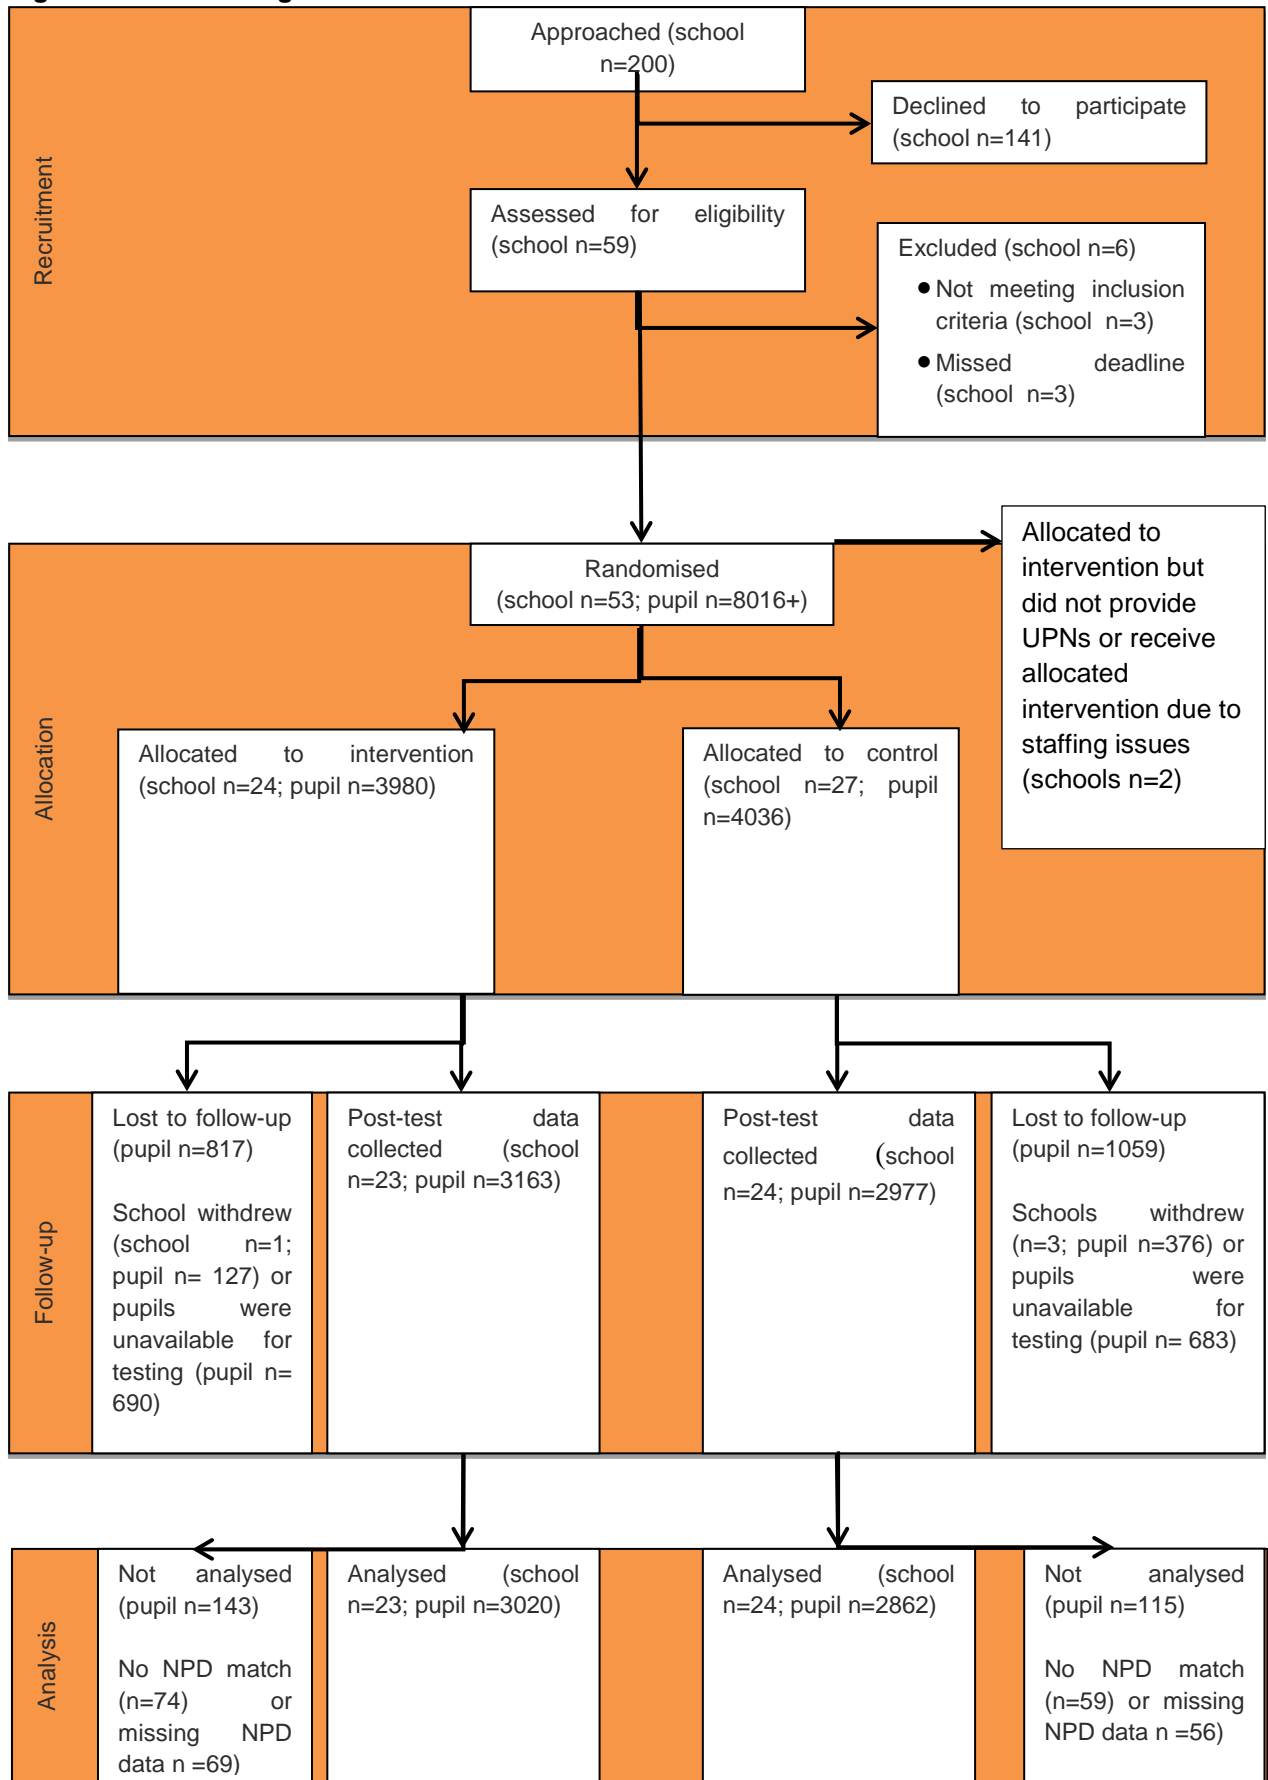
Recruitment

Approached (school n=200)

Declined to participate (school n=141)

Assessed for eligibility (school n=59)

Excluded (school n=6)
- Not meeting inclusion criteria (school n=3)
- Missed deadline (school n=3)

Allocation

Randomised (school n=53; pupil n=8016+)

Allocated to intervention but did not provide UPNs or receive allocated intervention due to staffing issues (schools n=2)

Allocated to intervention (school n=24; pupil n=3980)

Allocated to control (school n=27; pupil n=4036)

Follow-up

Lost to follow-up (pupil n=817)

School withdrew (school n=1; pupil n= 127) or pupils were unavailable for testing (pupil n= 690)

Post-test data collected (school n=23; pupil n=3163)

Post-test data collected (school n=24; pupil n=2977)

Lost to follow-up (pupil n=1059)

Schools withdrew (n=3; pupil n=376) or pupils were unavailable for testing (pupil n= 683)

Analysis

Not analysed (pupil n=143)

No NPD match (n=74) or missing NPD data n =69)

Analysed (school n=23; pupil n=3020)

Analysed (school n=24; pupil n=2862)

Not analysed (pupil n=115)

No NPD match (n=59) or missing NPD data n =56)